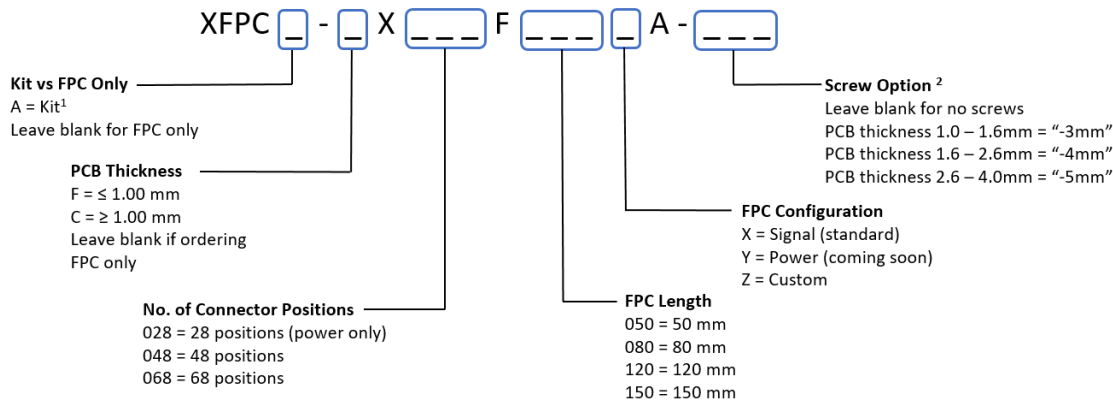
XFPC _ - _ X _ _ _ F _ _ _ _ A - _ _ _

Kit vs FPC Only
A = Kit$^1$
Leave blank for FPC only

PCB Thickness
F = ≤ 1.00 mm
C = ≥ 1.00 mm
Leave blank if ordering FPC only

No. of Connector Positions
028 = 28 positions (power only)
048 = 48 positions
068 = 68 positions

FPC Length
050 = 50 mm
080 = 80 mm
120 = 120 mm
150 = 150 mm

FPC Configuration
X = Signal (standard)
Y = Power (coming soon)
Z = Custom

Screw Option $^2$
Leave blank for no screws
PCB thickness 1.0 – 1.6mm = “-3mm”
PCB thickness 1.6 – 2.6mm = “-4mm”
PCB thickness 2.6 – 4.0mm = “-5mm”